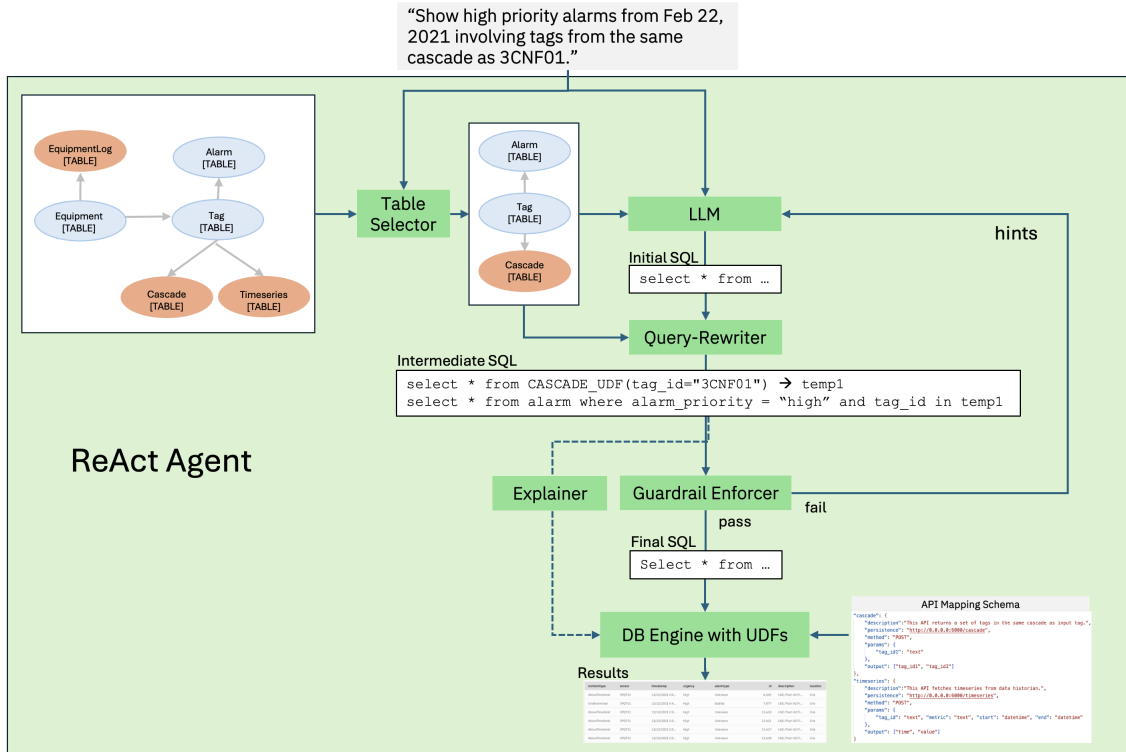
"Show high priority alarms from Feb 22, 2021 involving tags from the same cascade as 3CNF01."

EquipmentLog
[TABLE]

Alarm
[TABLE]

Equipment
[TABLE]

Tag
[TABLE]

Cascade
[TABLE]

Timeseries
[TABLE]

Table Selector

Alarm
[TABLE]

Tag
[TABLE]

Cascade
[TABLE]

LLM

hints

Initial SQL

select * from …

Query-Rewriter

Intermediate SQL

select * from CASCADE_UDF(tag_id="3CNF01") → temp1
select * from alarm where alarm_priority = "high" and tag_id in temp1

ReAct Agent

Explainer

Guardrail Enforcer

fail

pass

Final SQL

Select * from …

API Mapping Schema

"cascade": {
"description":"This API returns a set of tags in the same cascade as input tag.",
"persistence": "http://0.0.0.0:5000/cascade",
"method": "POST",
"params": {
"tag_id": "text"
},
"output": ["tag_id", "tag_id"]
},
"timeseries": {
"description":"This API fetches timeseries from data historian.",
"persistence": "http://0.0.0.0:5000/timeseries",
"method": "POST",
"params": {
"tag_id": "text", "metric": "text", "start": "datetime", "end": "datetime"
},
"output": ["time", "value"]
}

DB Engine with UDFs

Results

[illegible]